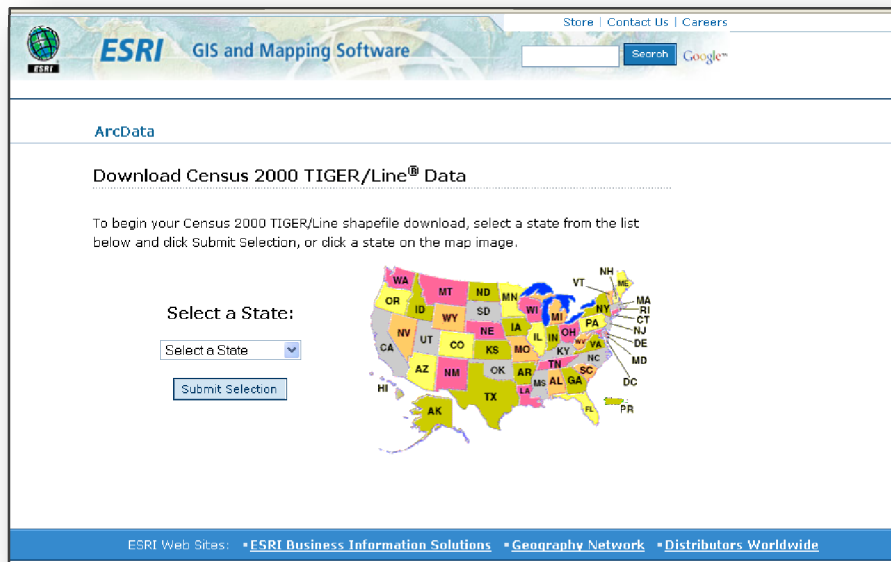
Store | Contact Us | Careers

ESRI

ESRI GIS and Mapping Software

Search Google

ArcData

Download Census 2000 TIGER/Line® Data

To begin your Census 2000 TIGER/Line shapefile download, select a state from the list below and click Submit Selection, or click a state on the map image.

Select a State:

Select a State

Submit Selection

WA MT ND MN OR ID SD WY WI MI NE IA NV UT CO IL IN OH PA NY VT NH ME MA RI CT NJ DE MD CA KS MO KY WV VA NC DC AZ NM OK AR TN SC MS AL GA TX LA FL HI AK PR

ESRI Web Sites: ▪ESRI Business Information Solutions ▪Geography Network ▪Distributors Worldwide